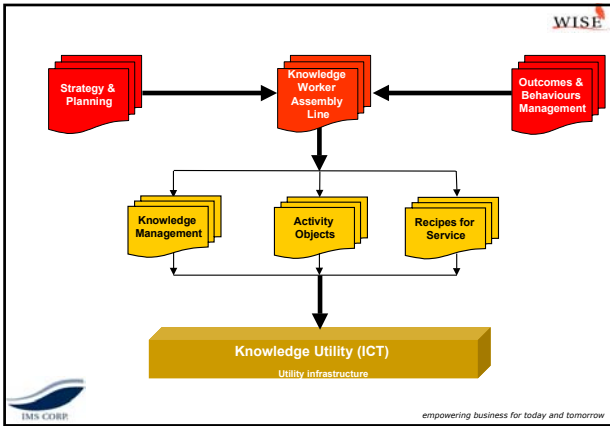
WISE

Strategy & Planning

Knowledge Worker Assembly Line

Outcomes & Behaviours Management

Knowledge Management

Activity Objects

Recipes for Service

Knowledge Utility (ICT)

Utility infrastructure

IMS CORP.

empowering business for today and tomorrow